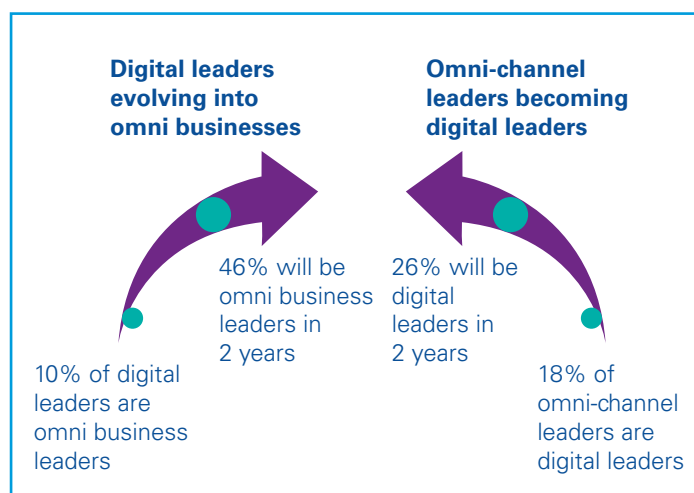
Digital leaders evolving into omni businesses

Omni-channel leaders becoming digital leaders

46% will be omni business leaders in 2 years

26% will be digital leaders in 2 years

10% of digital leaders are omni business leaders

18% of omni-channel leaders are digital leaders